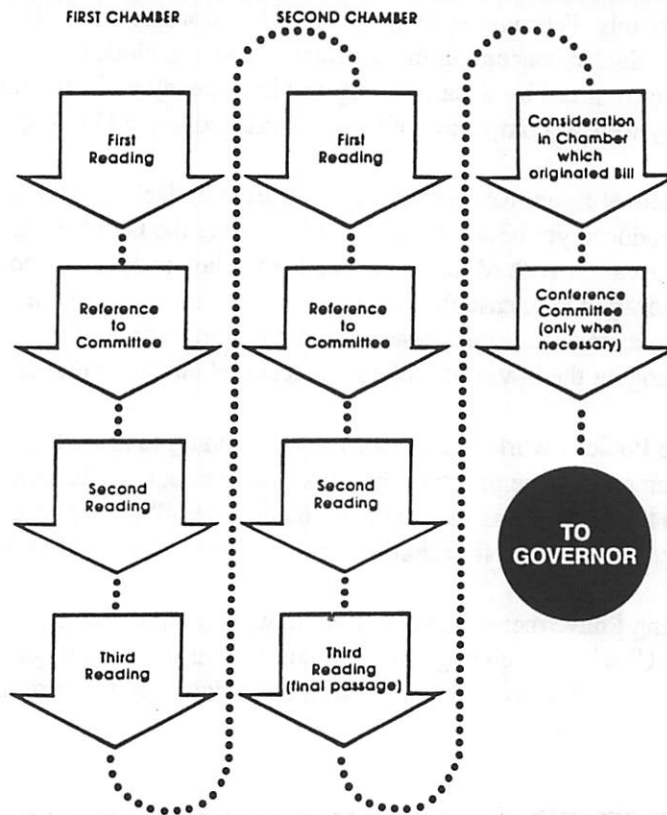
FIRST CHAMBER

First Reading

Reference to Committee

Second Reading

Third Reading

SECOND CHAMBER

First Reading

Reference to Committee

Second Reading

Third Reading (final passage)

Consideration in Chamber which originated Bill

Conference Committee (only when necessary)

TO GOVERNOR